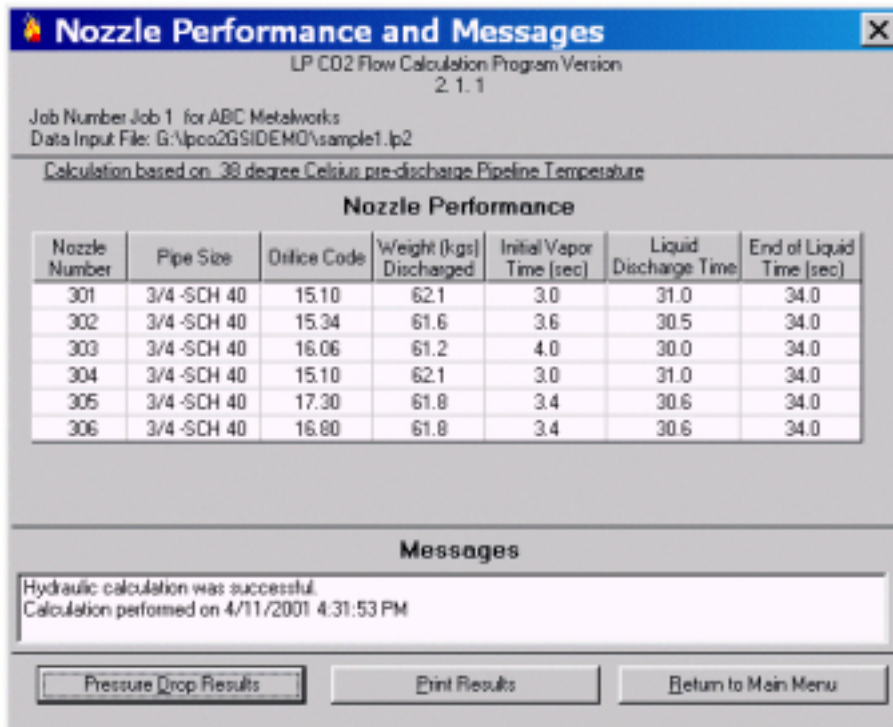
Nozzle Performance and Messages

LP CO2 Flow Calculation Program Version
2. 1. 1

Job Number Job 1 for ABC Metalworks
Data Input File: G:\lpco2GSIDEMO\sample1.lp2

Calculation based on 38 degree Celsius pre-discharge Pipeline Temperature

Nozzle Performance

| Nozzle Number | Pipe Size | Orifice Code | Weight (kgs) Discharged | Initial Vapor Time (sec) | Liquid Discharge Time | End of Liquid Time (sec) |
|---|---|---|---|---|---|---|
| 301 | 3/4 -SCH 40 | 15.10 | 62.1 | 3.0 | 31.0 | 34.0 |
| 302 | 3/4 -SCH 40 | 15.34 | 61.6 | 3.6 | 30.5 | 34.0 |
| 303 | 3/4 -SCH 40 | 16.06 | 61.2 | 4.0 | 30.0 | 34.0 |
| 304 | 3/4 -SCH 40 | 15.10 | 62.1 | 3.0 | 31.0 | 34.0 |
| 305 | 3/4 -SCH 40 | 17.30 | 61.8 | 3.4 | 30.6 | 34.0 |
| 306 | 3/4 -SCH 40 | 16.80 | 61.8 | 3.4 | 30.6 | 34.0 |

Messages

Hydraulic calculation was successful.
Calculation performed on 4/11/2001 4:31:53 PM

Pressure Drop Results
Print Results
Return to Main Menu